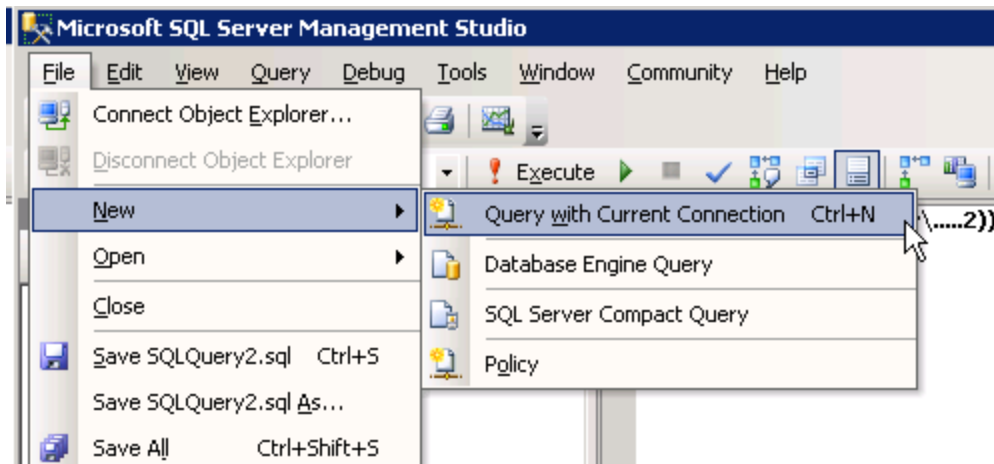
Microsoft SQL Server Management Studio

File Edit View Query Debug Tools Window Community Help

Connect Object Explorer...
Disconnect Object Explorer
New
Open
Close
Save SQLQuery2.sql Ctrl+S
Save SQLQuery2.sql As...
Save All Ctrl+Shift+S

Execute

Query with Current Connection Ctrl+N
Database Engine Query
SQL Server Compact Query
Policy

\.....2))